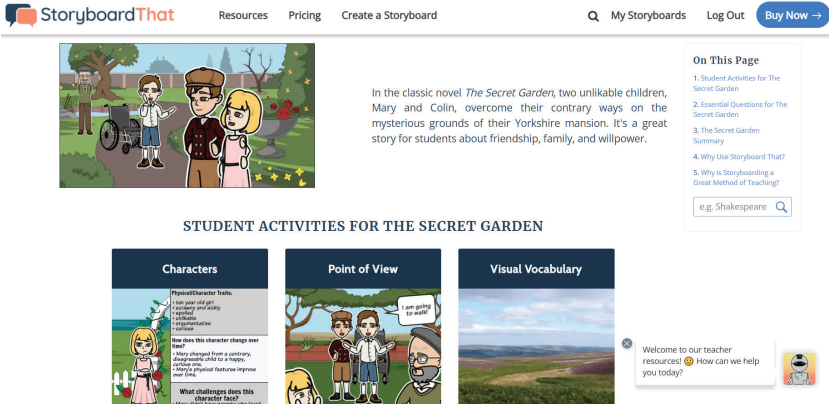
StoryboardThat Resources Pricing Create a Storyboard My Storyboards Log Out Buy Now →

In the classic novel The Secret Garden, two unlikable children, Mary and Colin, overcome their contrary ways on the mysterious grounds of their Yorkshire mansion. It's a great story for students about friendship, family, and willpower.

On This Page

1. Student Activities for The Secret Garden
2. Essential Questions for The Secret Garden
3. The Secret Garden Summary
4. Why Use Storyboard That?
5. Why is Storyboarding a Great Method of Teaching?

e.g. Shakespeare

STUDENT ACTIVITIES FOR THE SECRET GARDEN

Characters

Physical/Character Traits:
• ten year old girl
• scrawny and sickly
• spoiled
• unlikable
• argumentative
• curious

How does this character change over time?
• Mary changed from a contrary, disagreeable child to a happy, curious one.
• Mary's physical features improve over time.

What challenges does this character face?
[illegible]

Point of View

I am going to walk!

Visual Vocabulary

Welcome to our teacher resources! 🙂 How can we help you today?